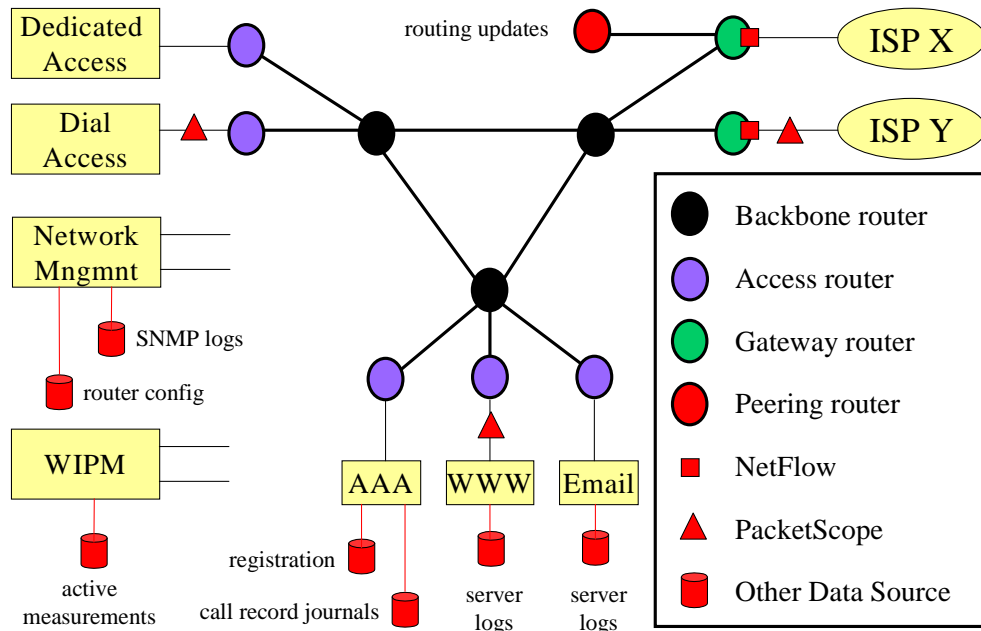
Dedicated Access

Dial Access

Network Mngmnt

SNMP logs

router config

WIPM

active measurements

routing updates

ISP X

ISP Y

AAA

WWW

Email

registration

call record journals

server logs

server logs

Backbone router

Access router

Gateway router

Peering router

NetFlow

PacketScope

Other Data Source